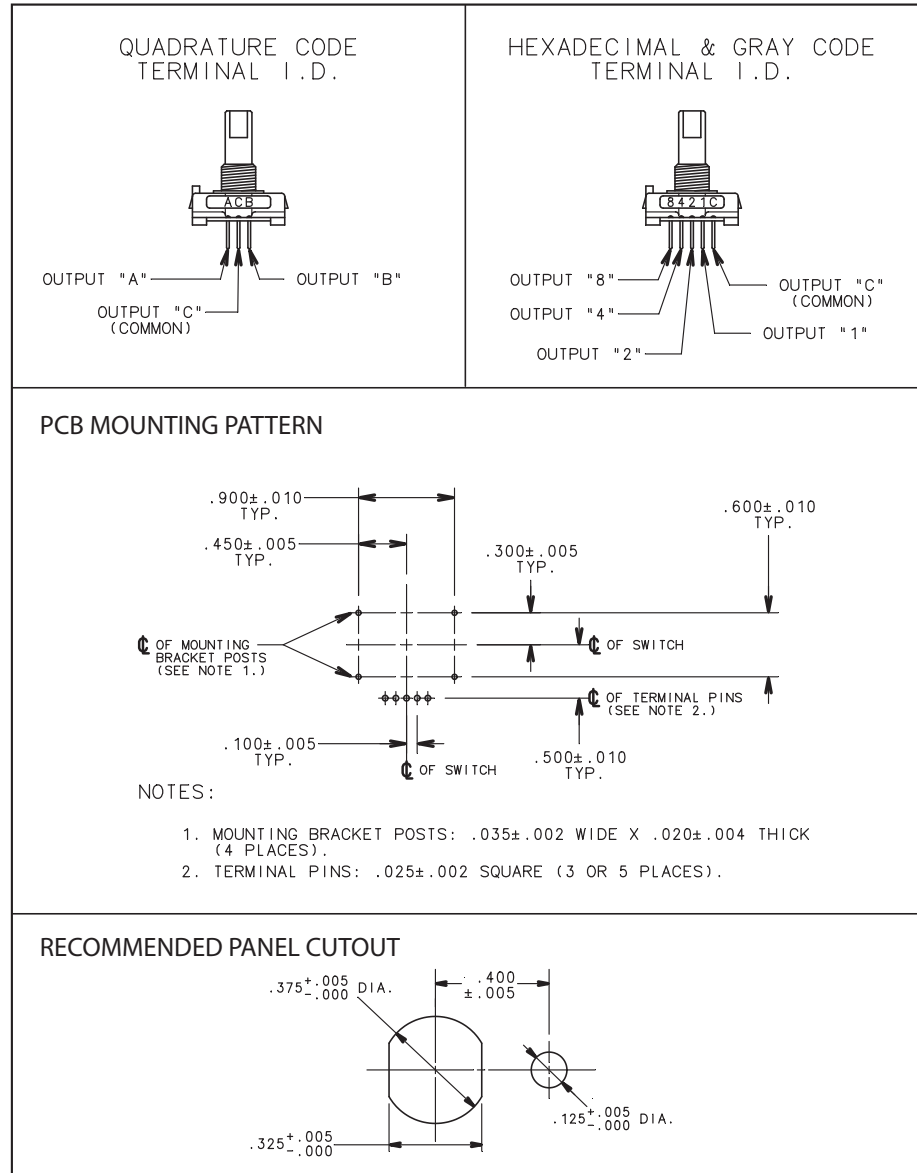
QUADRATURE CODE TERMINAL I.D.

ACB

OUTPUT "A"
OUTPUT "B"
OUTPUT "C" (COMMON)

HEXADECIMAL & GRAY CODE TERMINAL I.D.

8421C

OUTPUT "8"
OUTPUT "C" (COMMON)
OUTPUT "4"
OUTPUT "1"
OUTPUT "2"

PCB MOUNTING PATTERN

.900±.010 TYP.
.450±.005 TYP.
.600±.010 TYP.
.300±.005 TYP.
℄ OF MOUNTING BRACKET POSTS (SEE NOTE 1.)
℄ OF SWITCH
℄ OF TERMINAL PINS (SEE NOTE 2.)
.100±.005 TYP.
℄ OF SWITCH
.500±.010 TYP.

NOTES:

1. MOUNTING BRACKET POSTS: .035±.002 WIDE X .020±.004 THICK (4 PLACES).
2. TERMINAL PINS: .025±.002 SQUARE (3 OR 5 PLACES).

RECOMMENDED PANEL CUTOUT

$.375^{+.005}_{-.000}$ DIA.
.400 ±.005
$.125^{+.005}_{-.000}$ DIA.
$.325^{+.005}_{-.000}$